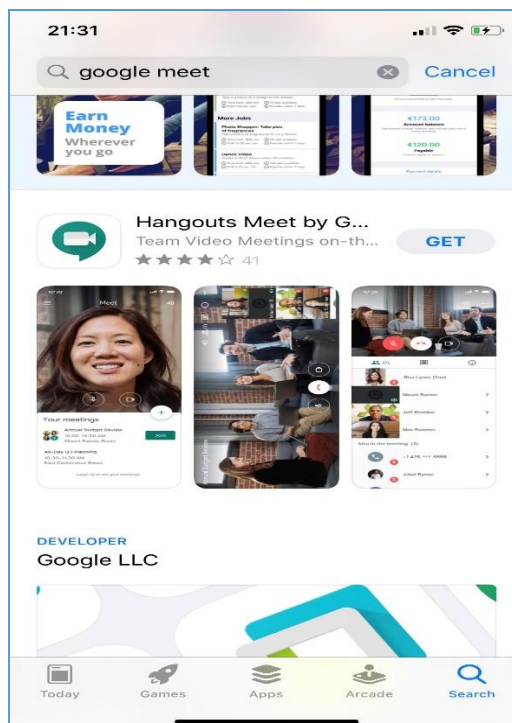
21:31

google meet

Cancel

Earn Money Wherever you go

More Jobs

€173.00

€120.00

Hangouts Meet by G...

Team Video Meetings on-th...

GET

41

Meet

Your meetings

Annual Budget Review

Join

DEVELOPER

Google LLC

Today

Games

Apps

Arcade

Search